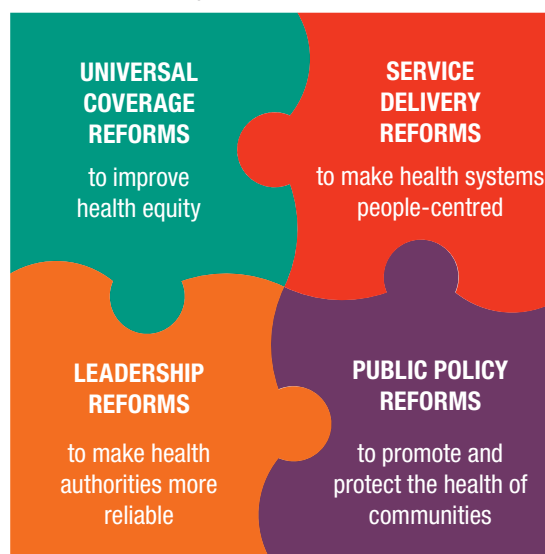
UNIVERSAL COVERAGE REFORMS

to improve health equity

SERVICE DELIVERY REFORMS

to make health systems people-centred

LEADERSHIP REFORMS

to make health authorities more reliable

PUBLIC POLICY REFORMS

to promote and protect the health of communities